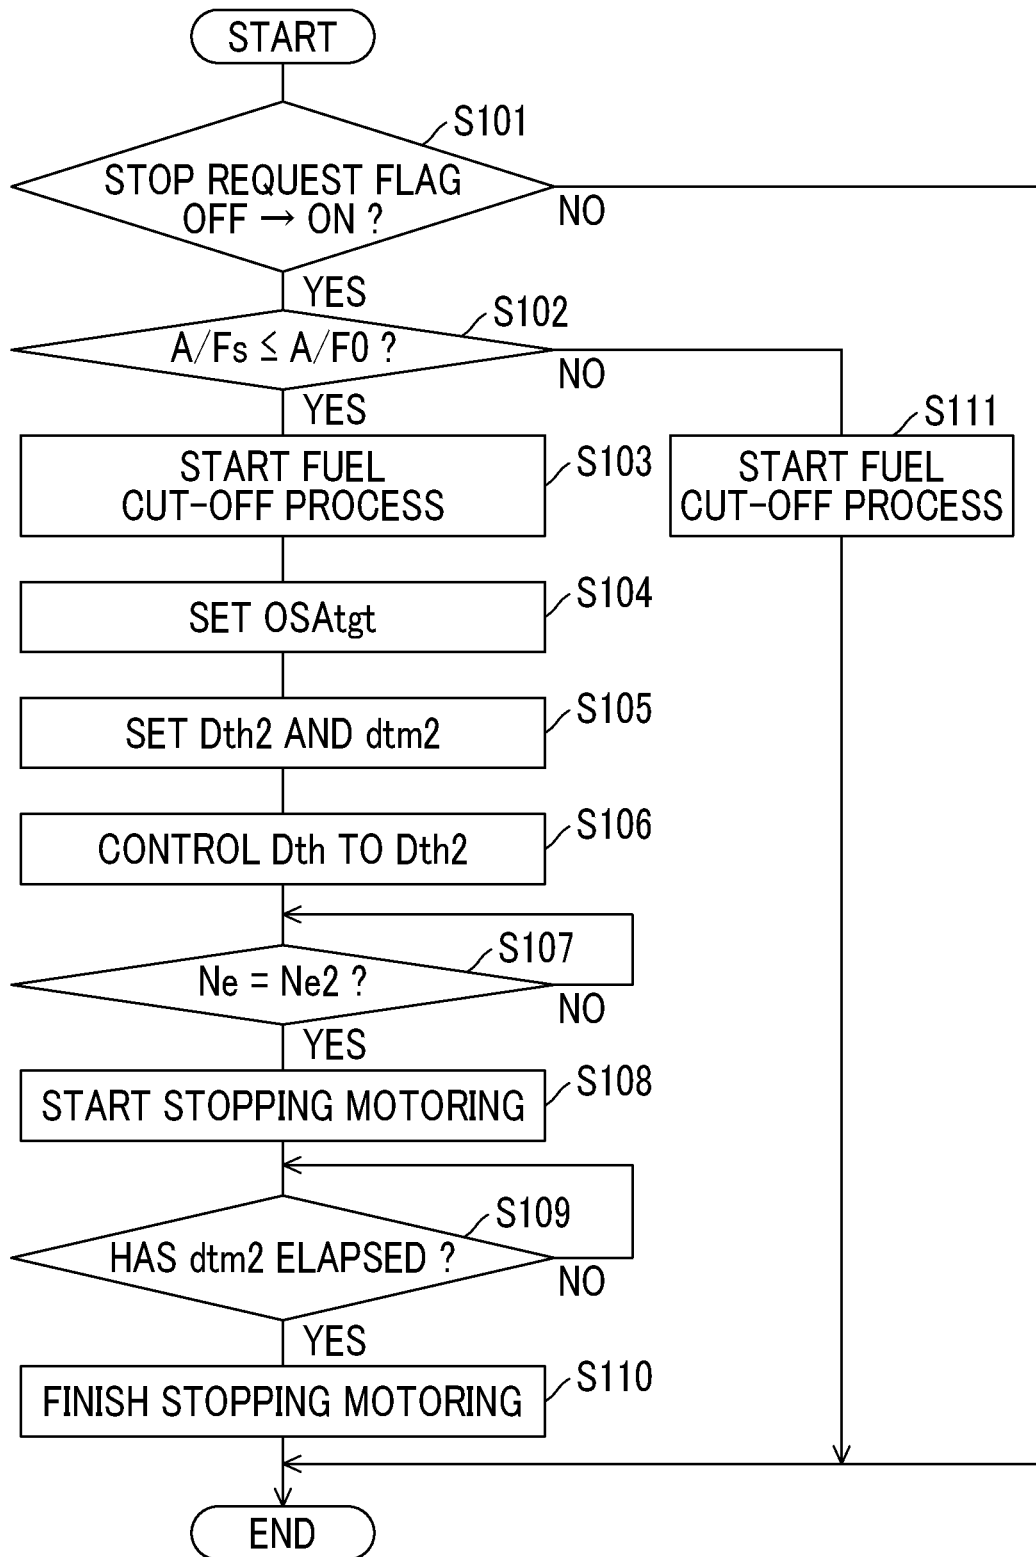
START

S101

STOP REQUEST FLAG OFF → ON ?

NO

YES

S102

A/Fs ≤ A/F0 ?

NO

YES

START FUEL CUT-OFF PROCESS

S103

S111

START FUEL CUT-OFF PROCESS

SET OSAtgt

S104

SET Dth2 AND dtm2

S105

CONTROL Dth TO Dth2

S106

S107

Ne = Ne2 ?

NO

YES

START STOPPING MOTORING

S108

S109

HAS dtm2 ELAPSED ?

NO

YES

FINISH STOPPING MOTORING

S110

END